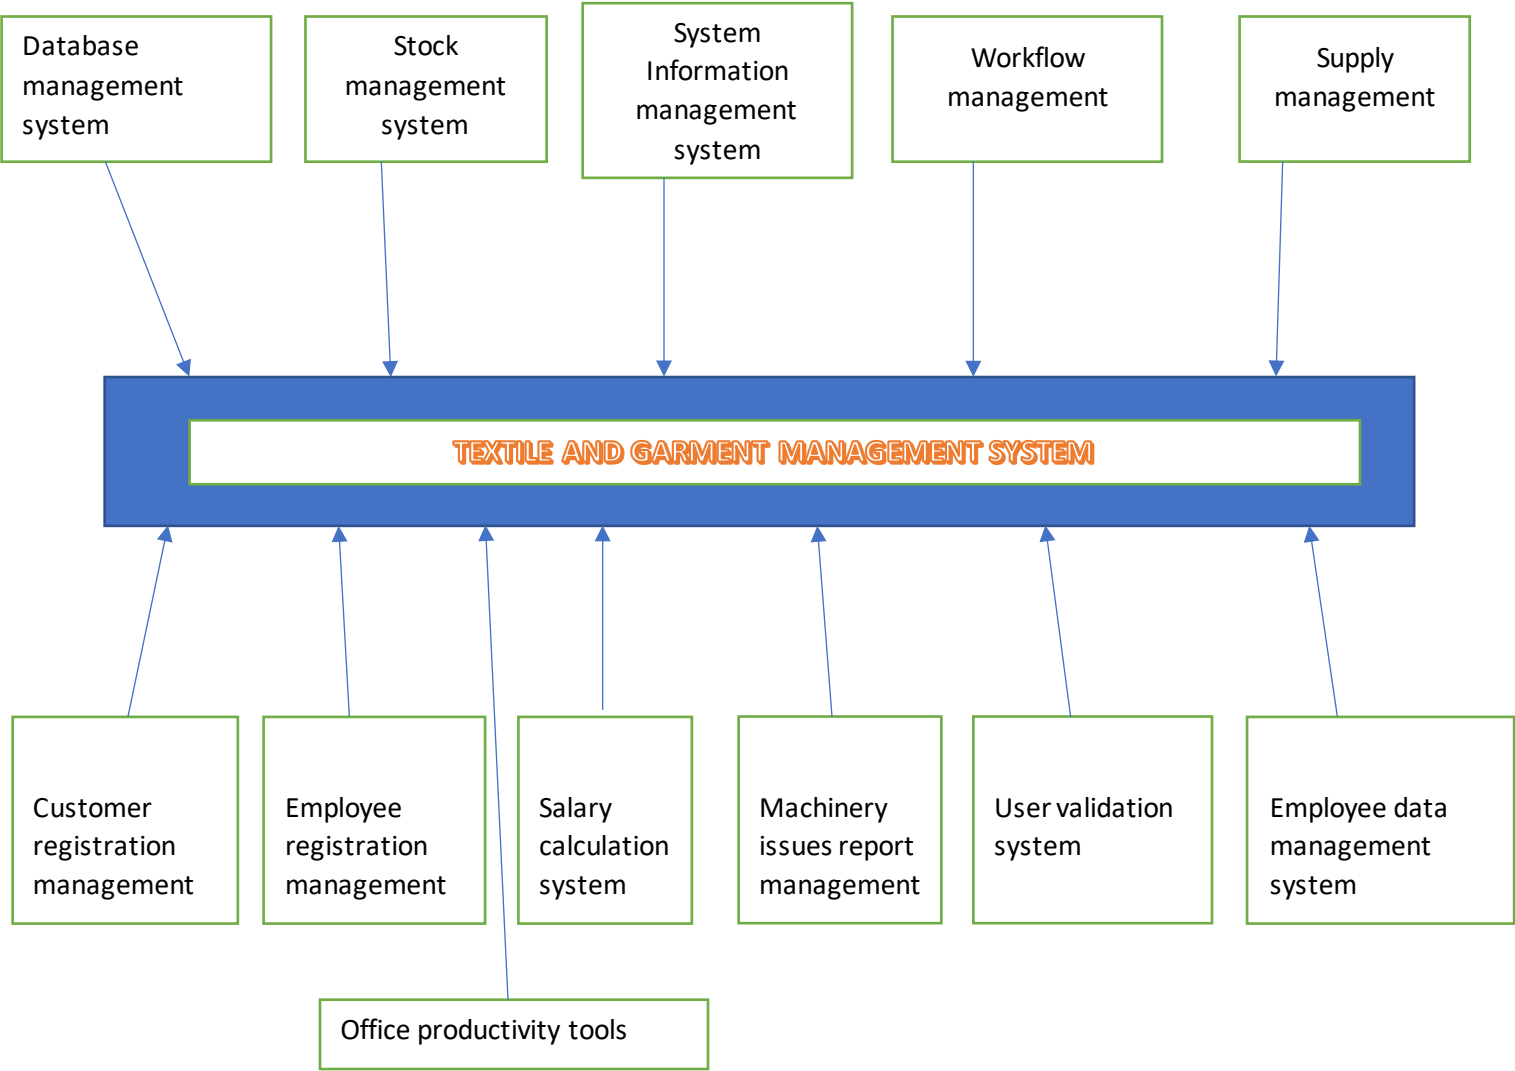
Database management system

Stock management system

System Information management system

Workflow management

Supply management

TEXTILE AND GARMENT MANAGEMENT SYSTEM

Customer registration management

Employee registration management

Salary calculation system

Machinery issues report management

User validation system

Employee data management system

Office productivity tools